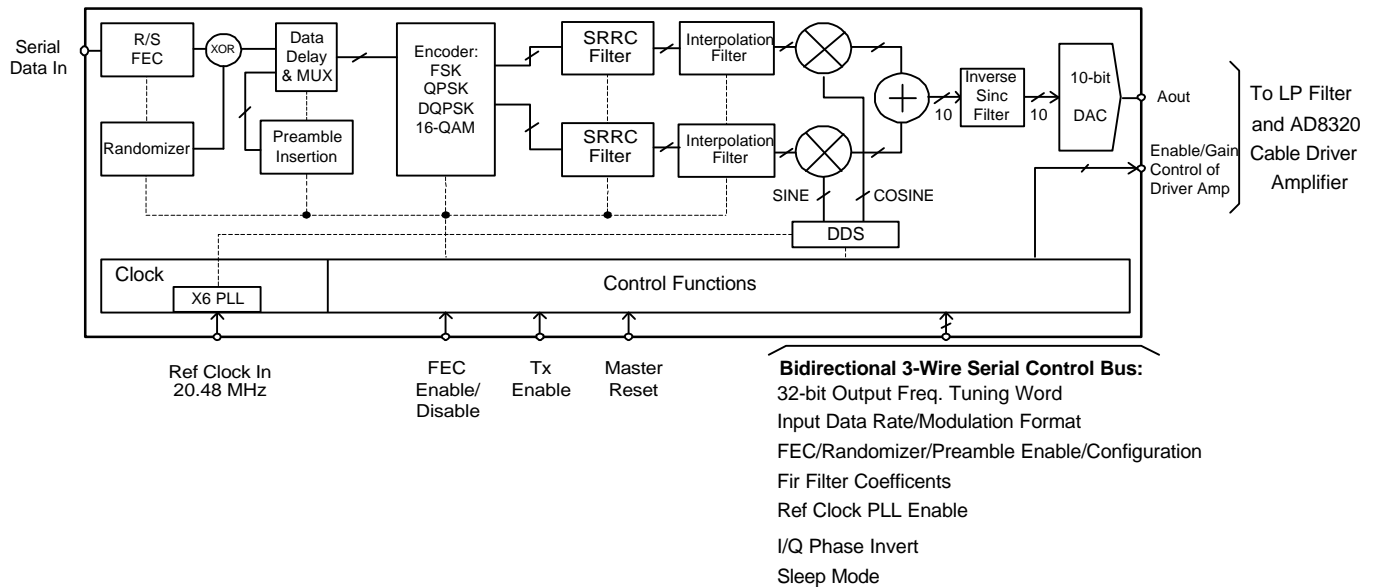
Serial Data In

R/S FEC

XOR

Data Delay & MUX

Randomizer

Preamble Insertion

Encoder: FSK QPSK DQPSK 16-QAM

SRRC Filter

SRRC Filter

Interpolation Filter

Interpolation Filter

SINE

COSINE

DDS

10

Inverse Sinc Filter

10

10-bit DAC

Aout

Enable/Gain Control of Driver Amp

To LP Filter and AD8320 Cable Driver Amplifier

Clock

X6 PLL

Control Functions

Ref Clock In 20.48 MHz

FEC Enable/ Disable

Tx Enable

Master Reset

Bidirectional 3-Wire Serial Control Bus:

32-bit Output Freq. Tuning Word

Input Data Rate/Modulation Format

FEC/Randomizer/Preamble Enable/Configuration

Fir Filter Coefficents

Ref Clock PLL Enable

I/Q Phase Invert

Sleep Mode